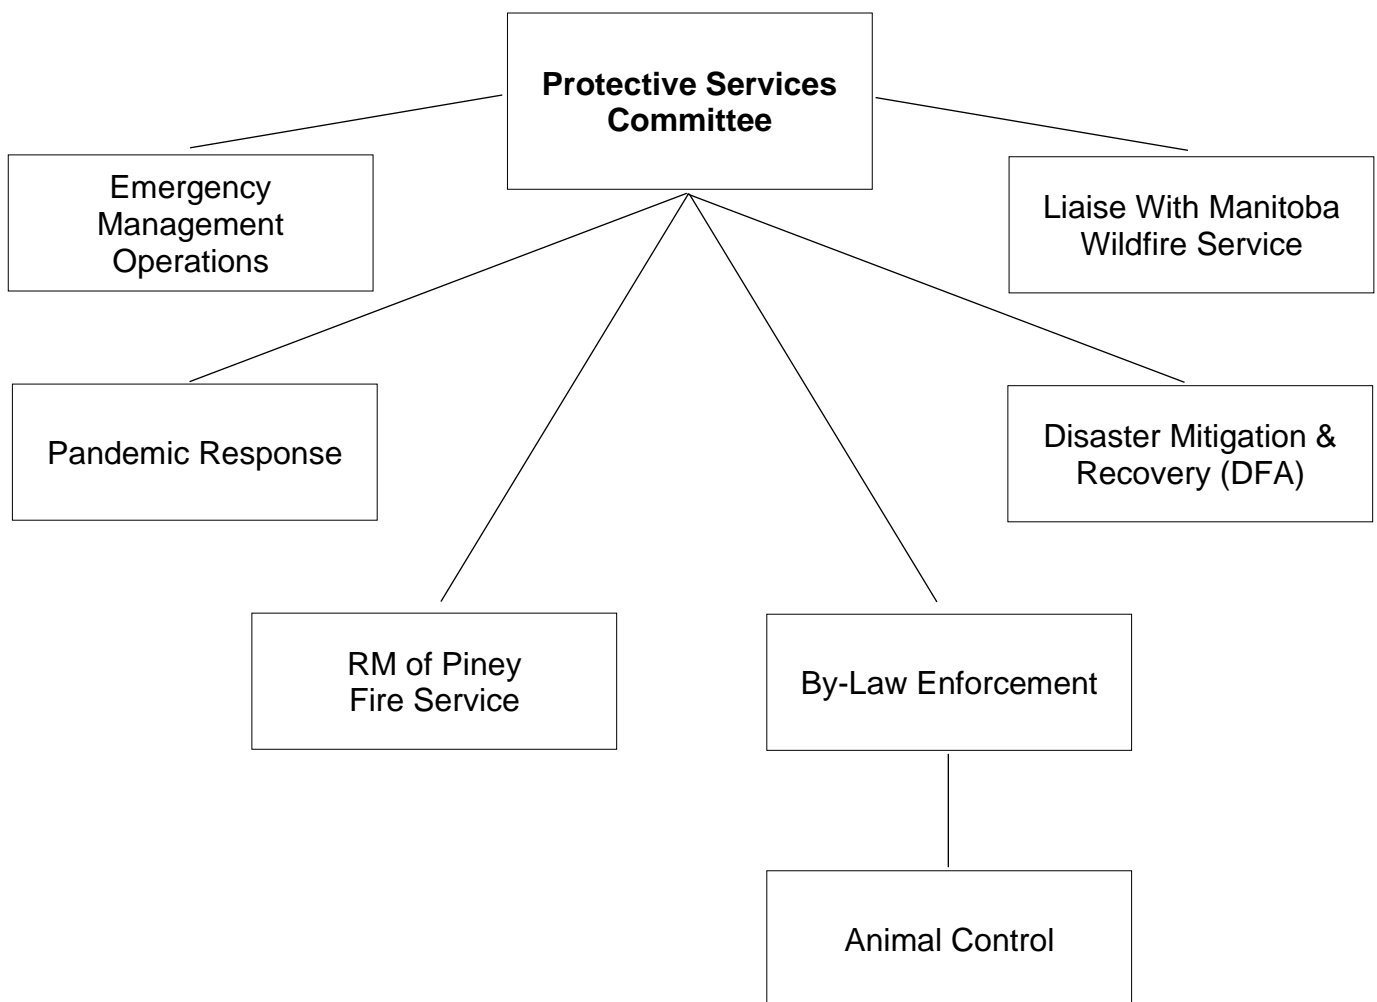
**Protective Services Committee**

Emergency Management Operations

Liaise With Manitoba Wildfire Service

Pandemic Response

Disaster Mitigation & Recovery (DFA)

RM of Piney Fire Service

By-Law Enforcement

Animal Control